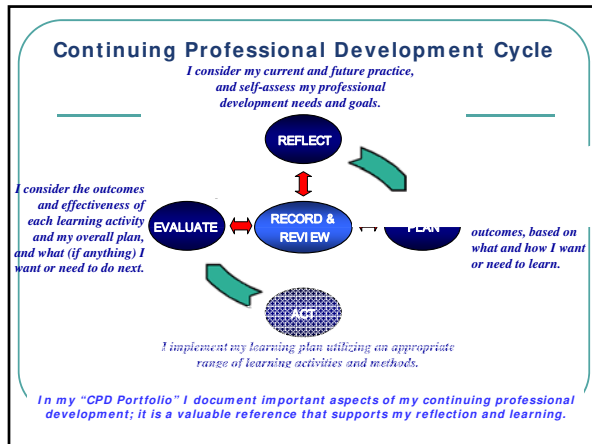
Continuing Professional Development Cycle

I consider my current and future practice, and self-assess my professional development needs and goals.

REFLECT

I consider the outcomes and effectiveness of each learning activity and my overall plan, and what (if anything) I want or need to do next.

EVALUATE

RECORD & REVIEW

PLAN

outcomes, based on what and how I want or need to learn.

ACT

I implement my learning plan utilizing an appropriate range of learning activities and methods.

In my "CPD Portfolio" I document important aspects of my continuing professional development; it is a valuable reference that supports my reflection and learning.